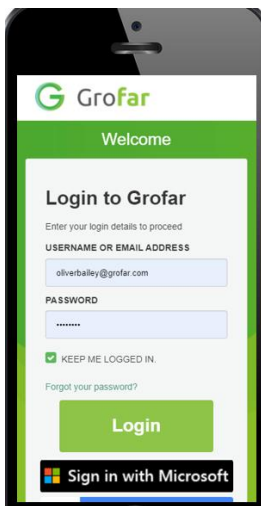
G Grofar

Welcome

Login to Grofar

Enter your login details to proceed

USERNAME OR EMAIL ADDRESS

oliverbailey@grofar.com

PASSWORD

••••••••

KEEP ME LOGGED IN.

Forgot your password?

Login

Sign in with Microsoft